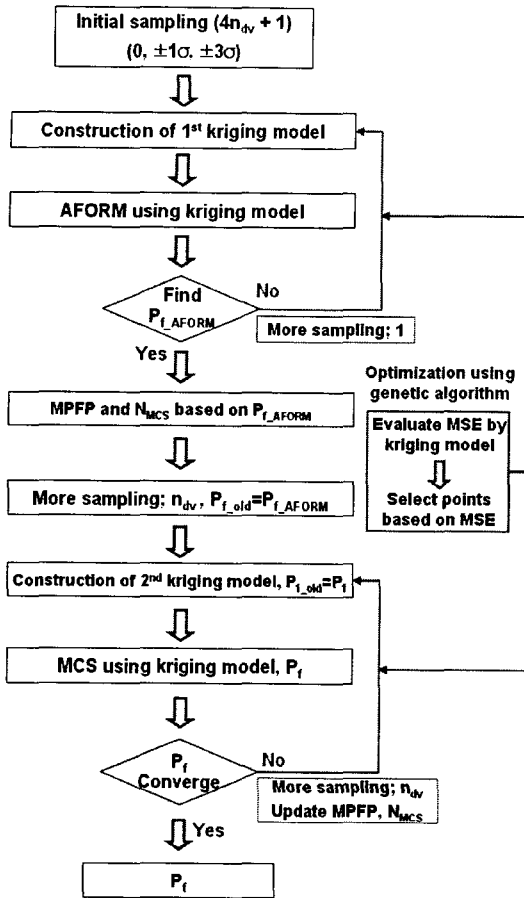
Initial sampling ($4n_{dv}$ + 1)
(0, $\pm1\sigma$. $\pm3\sigma$)

Construction of 1$^{st}$ kriging model

AFORM using kriging model

Find $P_{f\_AFORM}$

No

More sampling; 1

Yes

Optimization using genetic algorithm

Evaluate MSE by kriging model

Select points based on MSE

MPFP and $N_{MCS}$ based on $P_{f\_AFORM}$

More sampling; $n_{dv}$ , $P_{f\_old}$=$P_{f\_AFORM}$

Construction of 2$^{nd}$ kriging model, $P_{1\_old}$=$P_1$

MCS using kriging model, $P_f$

$P_f$ Converge

No

More sampling; $n_{dv}$
Update MPFP, $N_{MCS}$

Yes

$P_f$